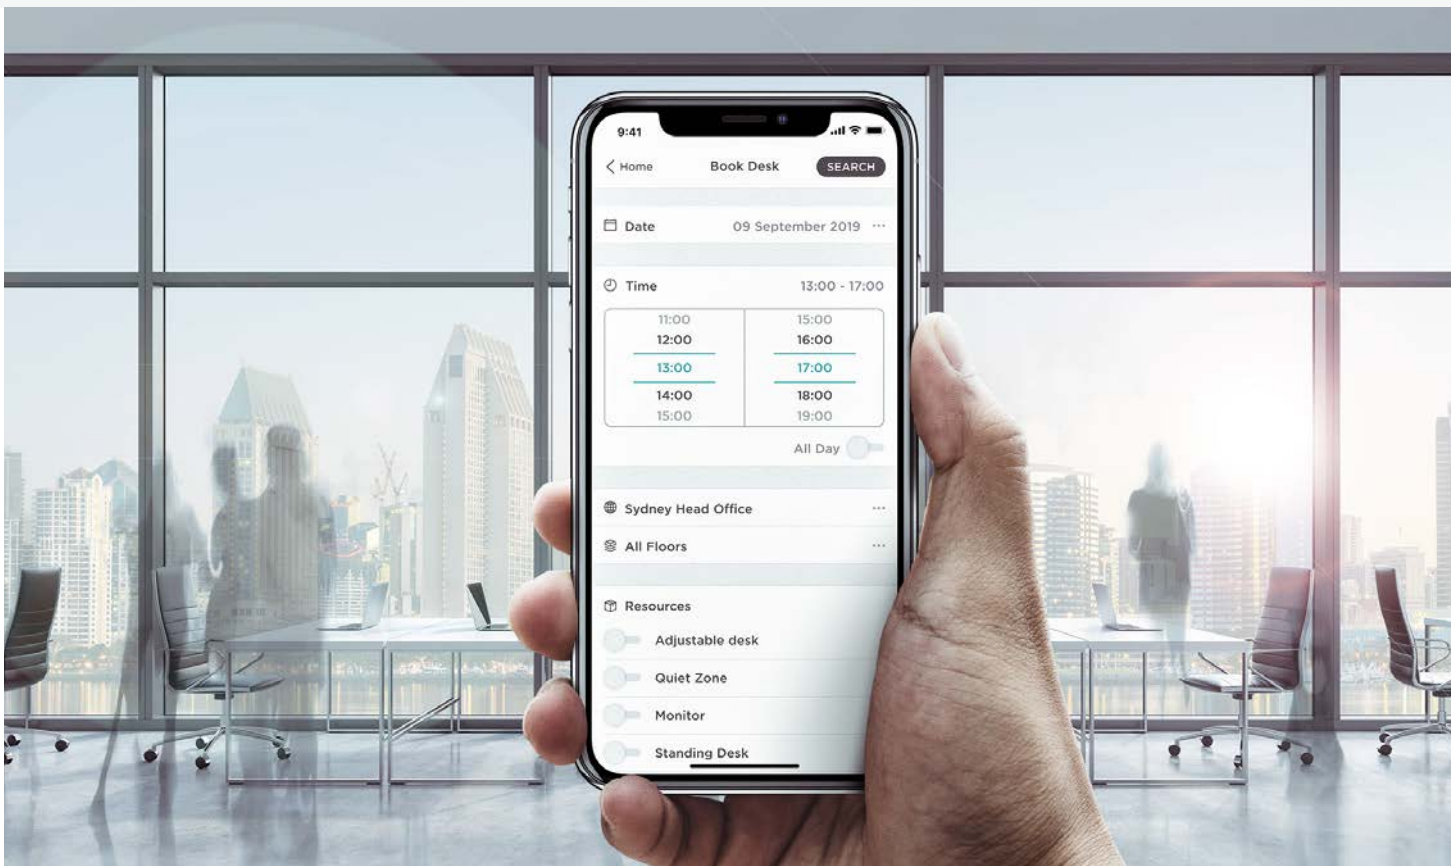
9:41

Home

Book Desk

SEARCH

Date

09 September 2019 ···

Time

13:00 - 17:00

| | |
|---|---|
| 11:00 | 15:00 |
| 12:00 | 16:00 |
| 13:00 | 17:00 |
| 14:00 | 18:00 |
| 15:00 | 19:00 |

All Day

Sydney Head Office ···

All Floors ···

Resources

Adjustable desk

Quiet Zone

Monitor

Standing Desk